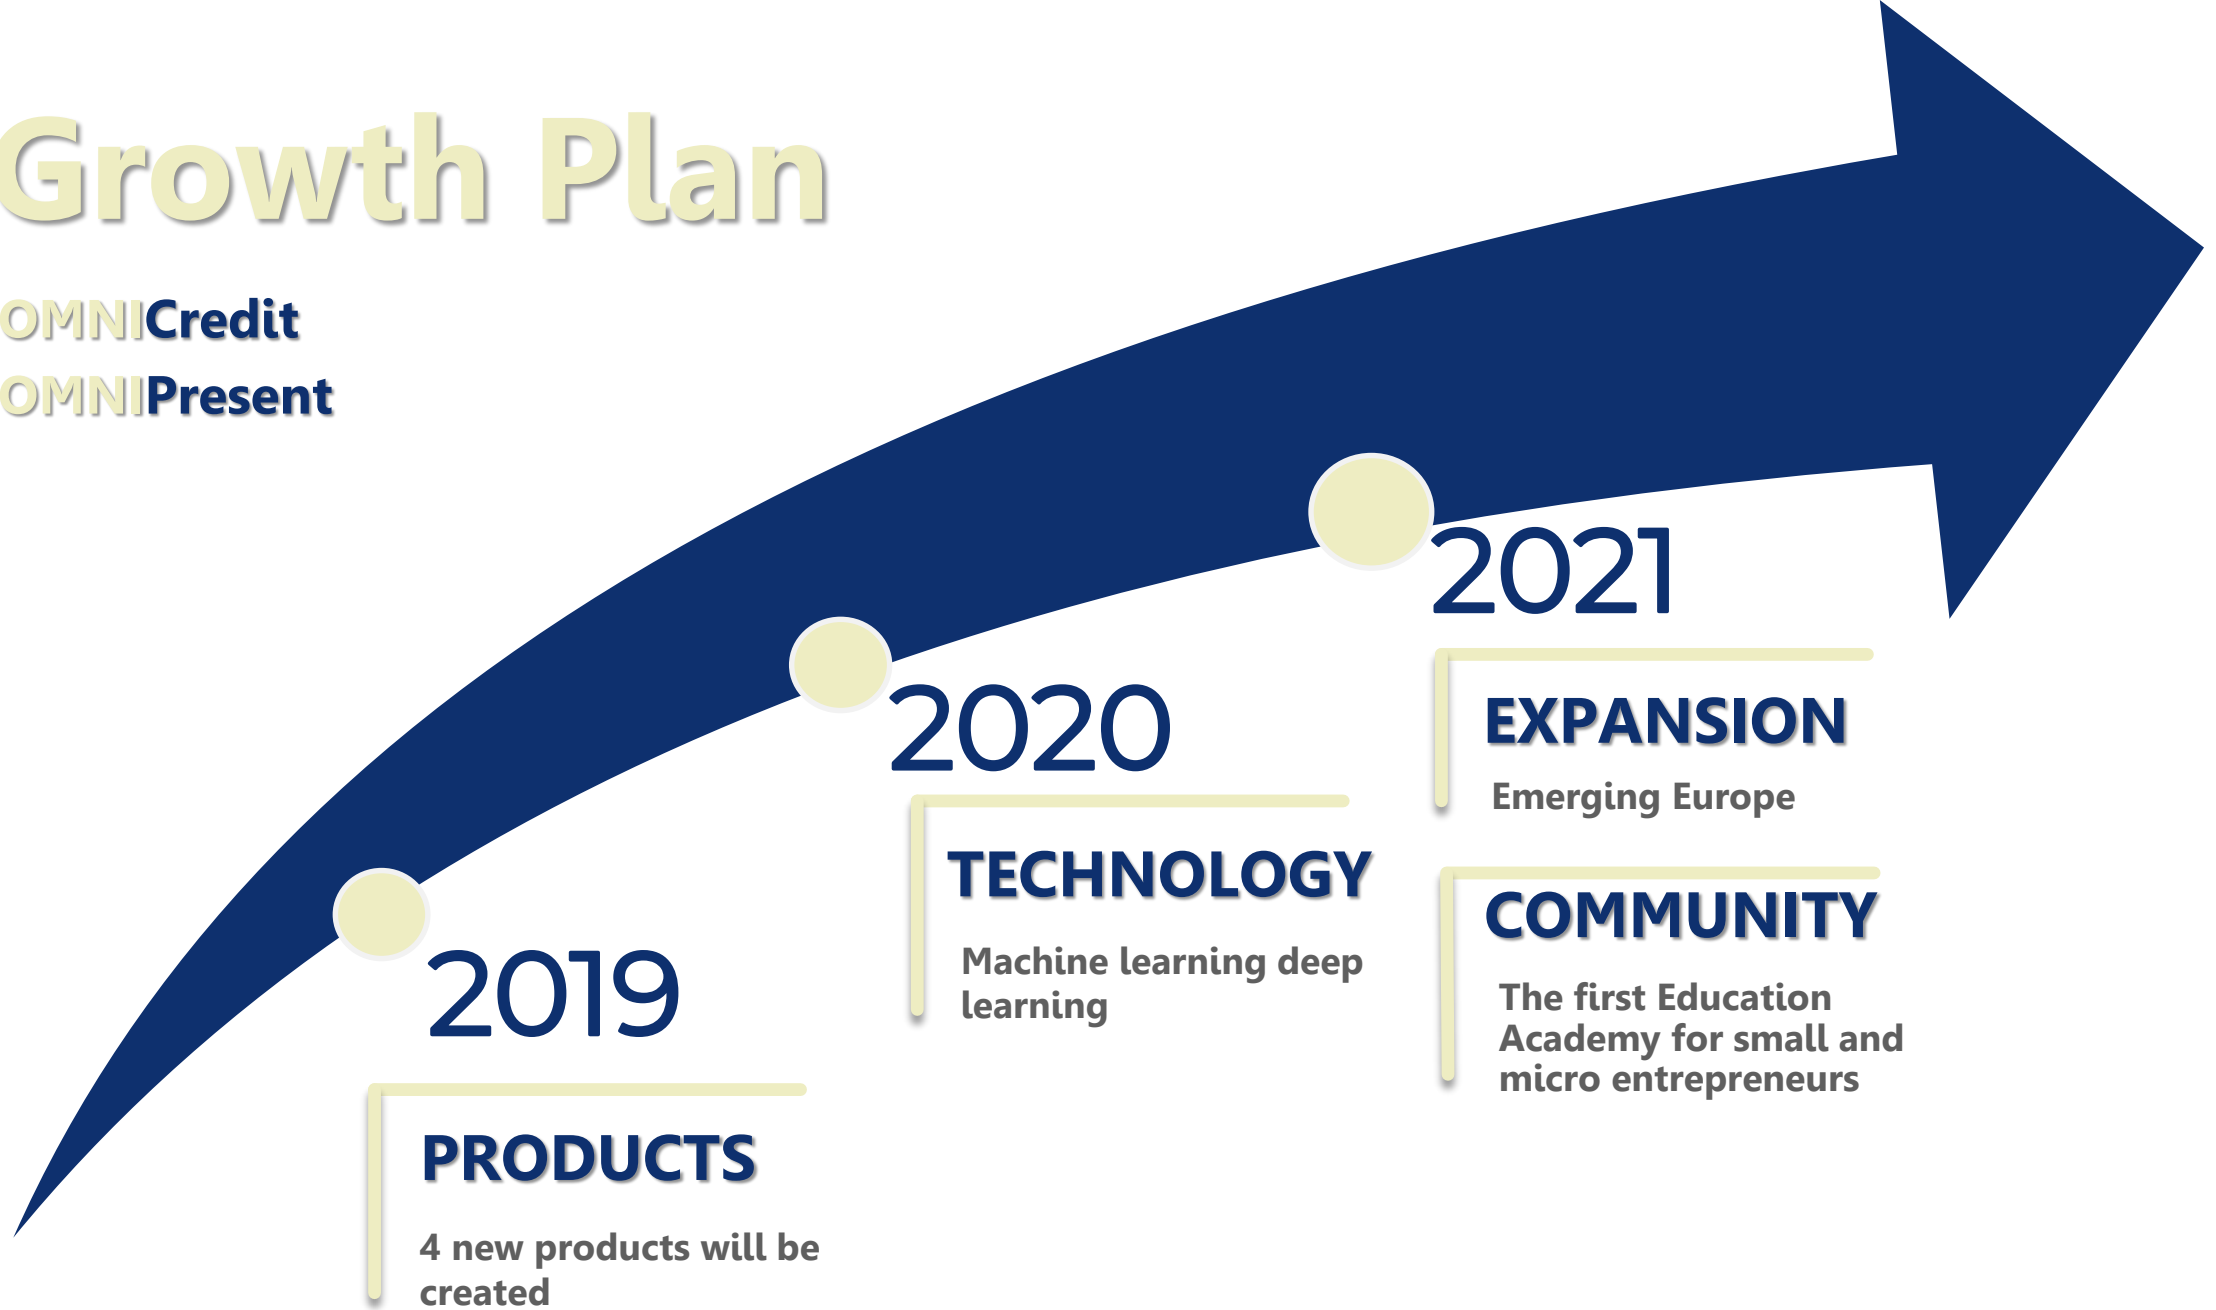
Growth Plan

OMNICredit
OMNIPresent

2019

PRODUCTS

4 new products will be created

2020

TECHNOLOGY

Machine learning deep learning

2021

EXPANSION

Emerging Europe

COMMUNITY

The first Education Academy for small and micro entrepreneurs